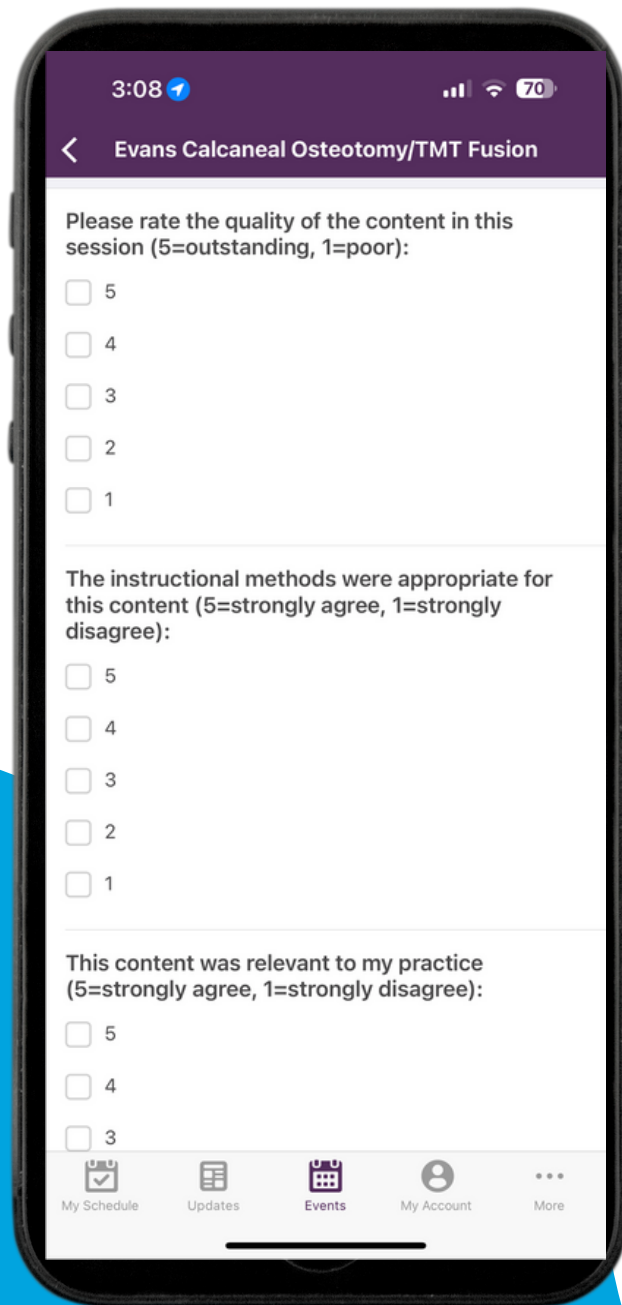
3:08 70

Evans Calcaneal Osteotomy/TMT Fusion

Please rate the quality of the content in this session (5=outstanding, 1=poor):

5

4

3

2

1

The instructional methods were appropriate for this content (5=strongly agree, 1=strongly disagree):

5

4

3

2

1

This content was relevant to my practice (5=strongly agree, 1=strongly disagree):

5

4

3

My Schedule Updates Events My Account More